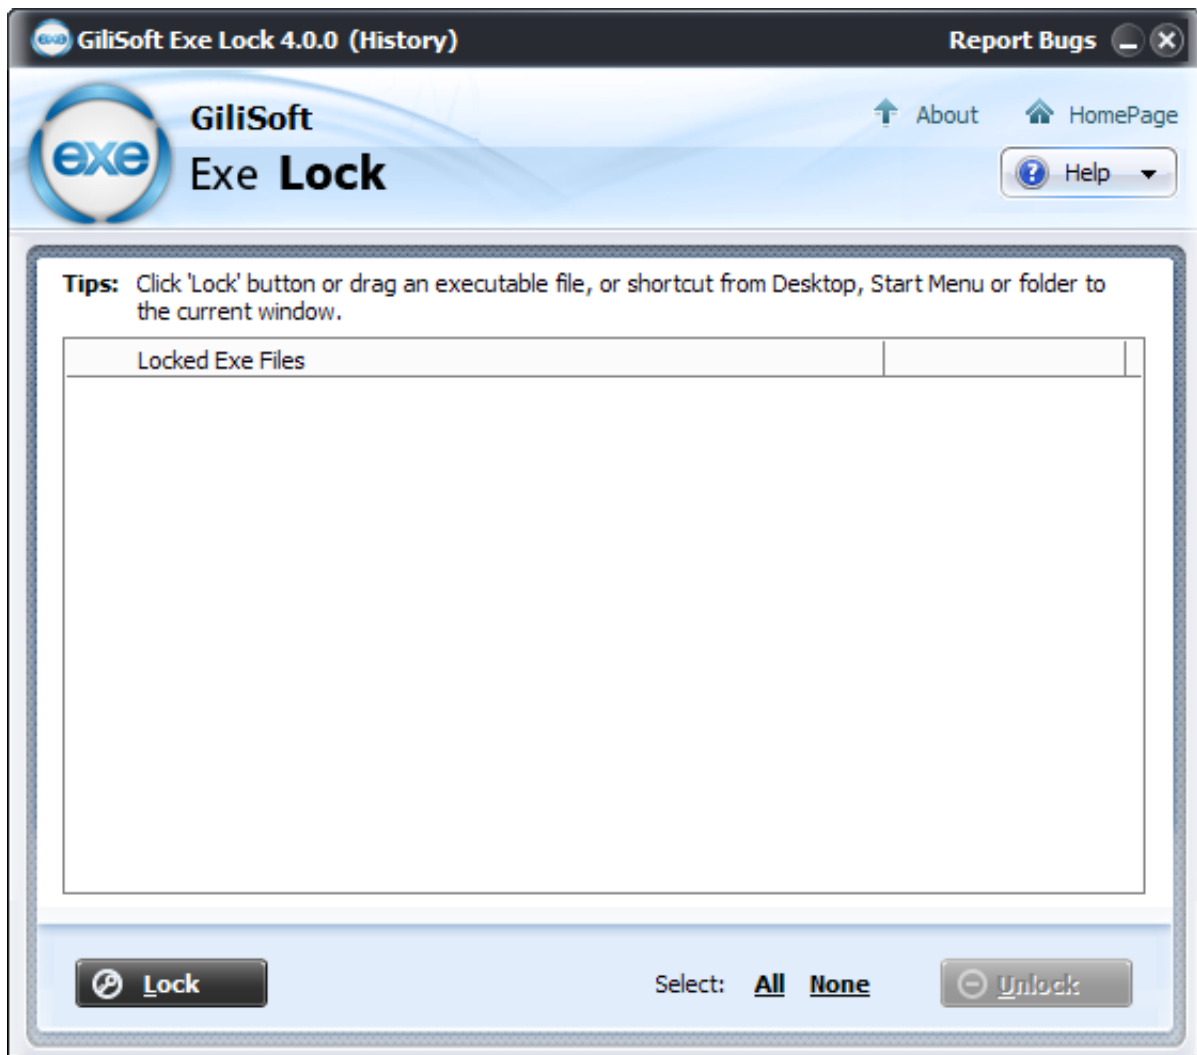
GiliSoft Exe Lock 4.0.0 (History)

Report Bugs

exe

GiliSoft

Exe Lock

About

HomePage

Help

Tips: Click 'Lock' button or drag an executable file, or shortcut from Desktop, Start Menu or folder to the current window.

| Locked Exe Files | |
|---|---|

Lock

Select: All None

Unlock